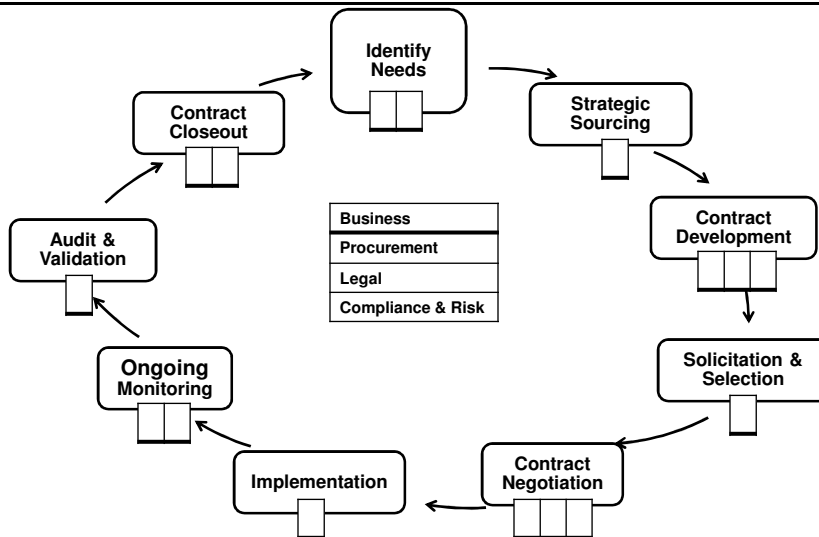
Identify Needs

Strategic Sourcing

Contract Development

Solicitation & Selection

Contract Negotiation

Implementation

Ongoing Monitoring

Audit & Validation

Contract Closeout

| Business |
|---|
| Procurement |
| Legal |
| Compliance & Risk |